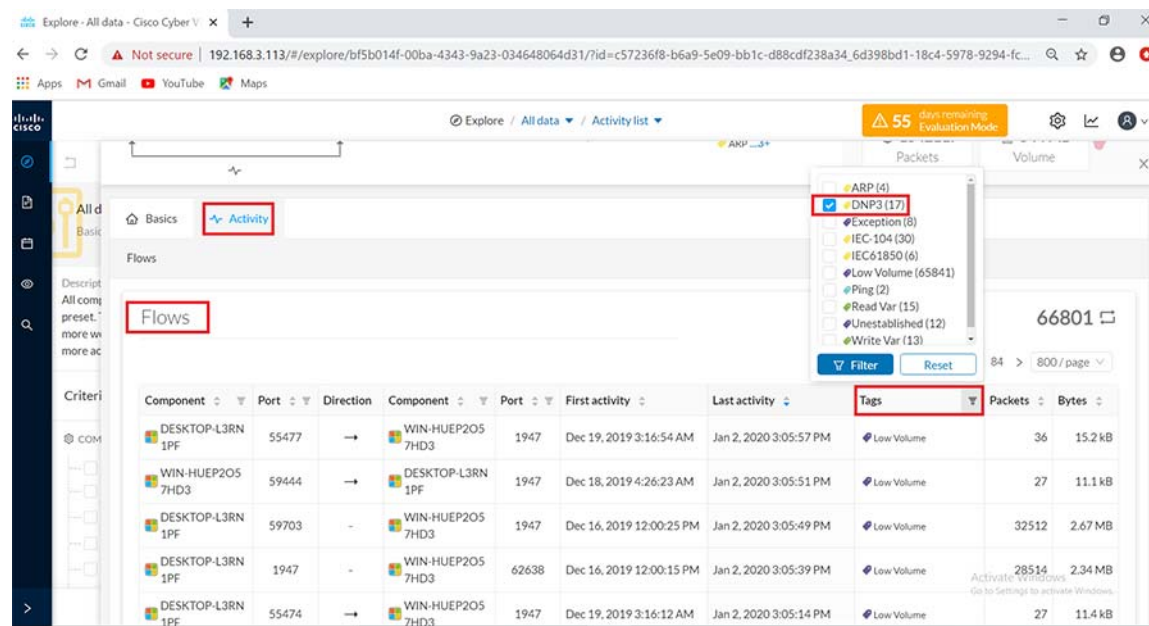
Explore - All data - Cisco Cyber V ×  +

Not secure | 192.168.3.113/#/explore/bf5b014f-00ba-4343-9a23-034648064d31/?id=c57236f8-b6a9-5e09-bb1c-d88cdf238a34_6d398bd1-18c4-5978-9294-fc...

Apps  Gmail  YouTube  Maps

Explore / All data / Activity list

55 days remaining Evaluation Mode

ARP ...3+

Packets  Volume

All d
Basic

Basics  Activity

Flows

Descript
All comp
preset.
more w
more ac

Flows

Criteri

COM

ARP (4)
DNP3 (17)
Exception (8)
IEC-104 (30)
IEC61850 (6)
Low Volume (65841)
Ping (2)
Read Var (15)
Unestablished (12)
Write Var (13)

Filter  Reset

66801

84 > 800 / page

| Component | Port | Direction | Component | Port | First activity | Last activity | Tags | Packets | Bytes |
|---|---|---|---|---|---|---|---|---|---|
| DESKTOP-L3RN 1PF | 55477 | → | WIN-HUEP2O5 7HD3 | 1947 | Dec 19, 2019 3:16:54 AM | Jan 2, 2020 3:05:57 PM | Low Volume | 36 | 15.2 kB |
| WIN-HUEP2O5 7HD3 | 59444 | → | DESKTOP-L3RN 1PF | 1947 | Dec 18, 2019 4:26:23 AM | Jan 2, 2020 3:05:51 PM | Low Volume | 27 | 11.1 kB |
| DESKTOP-L3RN 1PF | 59703 | - | WIN-HUEP2O5 7HD3 | 1947 | Dec 16, 2019 12:00:25 PM | Jan 2, 2020 3:05:49 PM | Low Volume | 32512 | 2.67 MB |
| DESKTOP-L3RN 1PF | 1947 | - | WIN-HUEP2O5 7HD3 | 62638 | Dec 16, 2019 12:00:15 PM | Jan 2, 2020 3:05:39 PM | Low Volume | 28514 | 2.34 MB |
| DESKTOP-L3RN 1PF | 55474 | → | WIN-HUEP2O5 7HD3 | 1947 | Dec 19, 2019 3:16:12 AM | Jan 2, 2020 3:05:14 PM | Low Volume | 27 | 11.4 kB |

Activate Windows
Go to Settings to activate Windows.